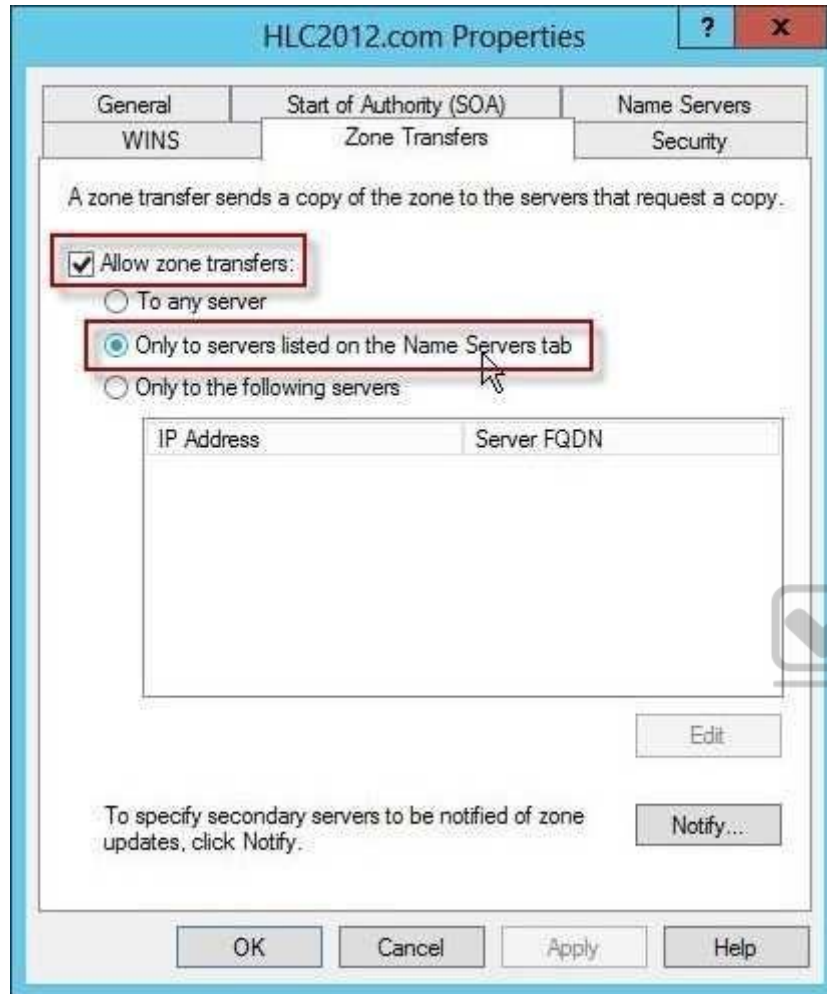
HLC2012.com Properties

?

x

General

Start of Authority (SOA)

Name Servers

WINS

Zone Transfers

Security

A zone transfer sends a copy of the zone to the servers that request a copy.

Allow zone transfers:

To any server

Only to servers listed on the Name Servers tab

Only to the following servers

| IP Address | Server FQDN |
|---|---|

Edit

To specify secondary servers to be notified of zone updates, click Notify.

Notify...

OK

Cancel

Apply

Help